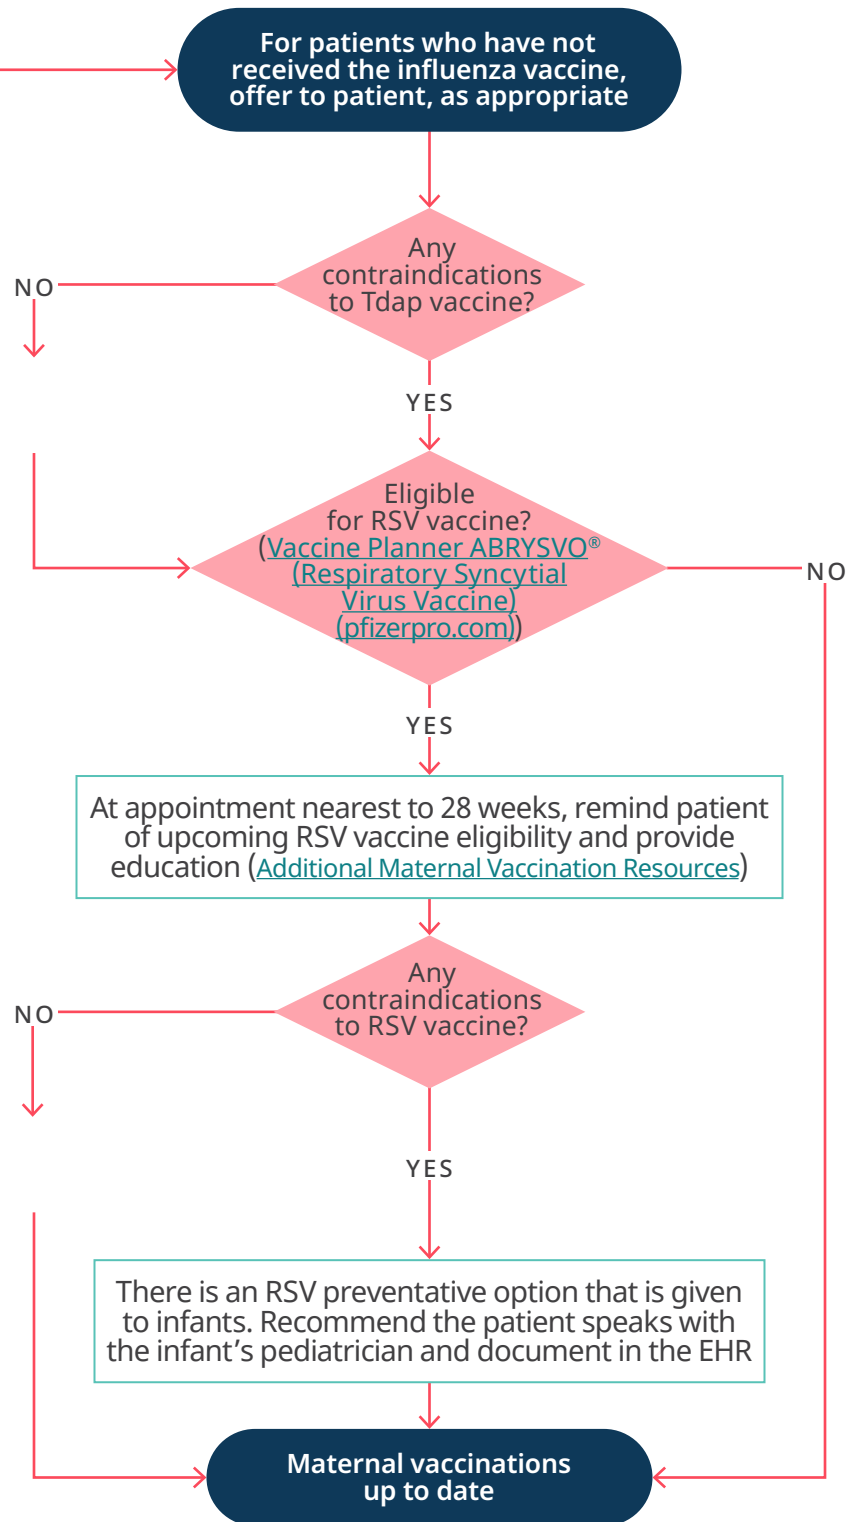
For patients who have not received the influenza vaccine, offer to patient, as appropriate

Any contraindications to Tdap vaccine?

NO

YES

Eligible for RSV vaccine? (Vaccine Planner ABRYSVO® (Respiratory Syncytial Virus Vaccine) (pfizerpro.com))

NO

YES

At appointment nearest to 28 weeks, remind patient of upcoming RSV vaccine eligibility and provide education (Additional Maternal Vaccination Resources)

Any contraindications to RSV vaccine?

NO

YES

There is an RSV preventative option that is given to infants. Recommend the patient speaks with the infant's pediatrician and document in the EHR

Maternal vaccinations up to date